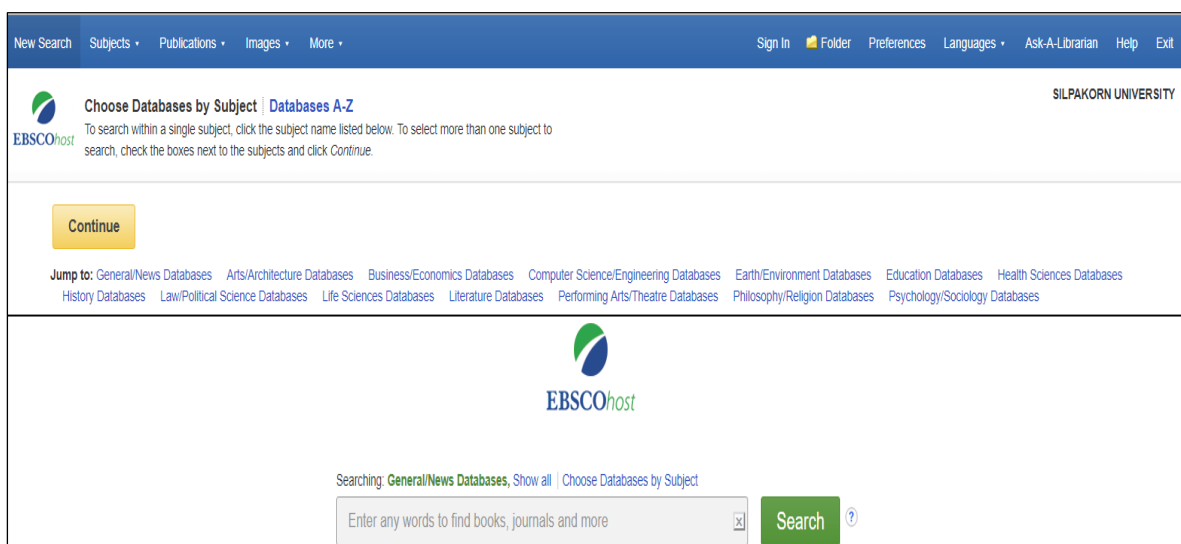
New Search Subjects ▾ Publications ▾ Images ▾ More ▾ Sign In Folder Preferences Languages ▾ Ask-A-Librarian Help Exit

EBSCOhost

Choose Databases by Subject | Databases A-Z

To search within a single subject, click the subject name listed below. To select more than one subject to search, check the boxes next to the subjects and click *Continue*.

SILPAKORN UNIVERSITY

Continue

Jump to: General/News Databases Arts/Architecture Databases Business/Economics Databases Computer Science/Engineering Databases Earth/Environment Databases Education Databases Health Sciences Databases History Databases Law/Political Science Databases Life Sciences Databases Literature Databases Performing Arts/Theatre Databases Philosophy/Religion Databases Psychology/Sociology Databases

EBSCOhost

Searching: General/News Databases, Show all | Choose Databases by Subject

Enter any words to find books, journals and more

Search ?